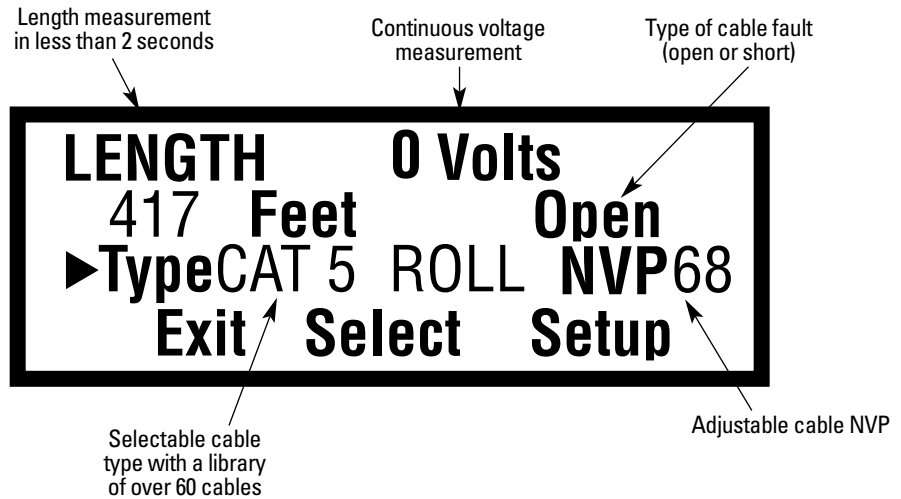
Length measurement in less than 2 seconds

Continuous voltage measurement

Type of cable fault (open or short)

LENGTH 0 Volts
417 Feet Open
►TypeCAT 5 ROLL NVP68
Exit Select Setup

Selectable cable type with a library of over 60 cables

Adjustable cable NVP